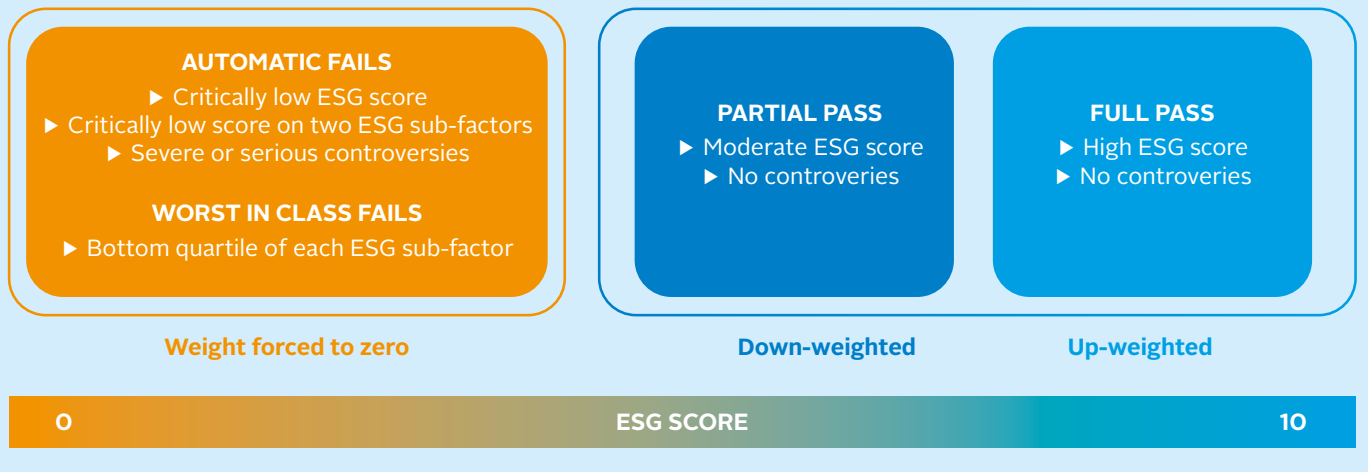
AUTOMATIC FAILS
▶ Critically low ESG score
▶ Critically low score on two ESG sub-factors
▶ Severe or serious controversies

WORST IN CLASS FAILS
▶ Bottom quartile of each ESG sub-factor

PARTIAL PASS
▶ Moderate ESG score
▶ No controveries

FULL PASS
▶ High ESG score
▶ No controveries

Weight forced to zero

Down-weighted

Up-weighted

0

ESG SCORE

10